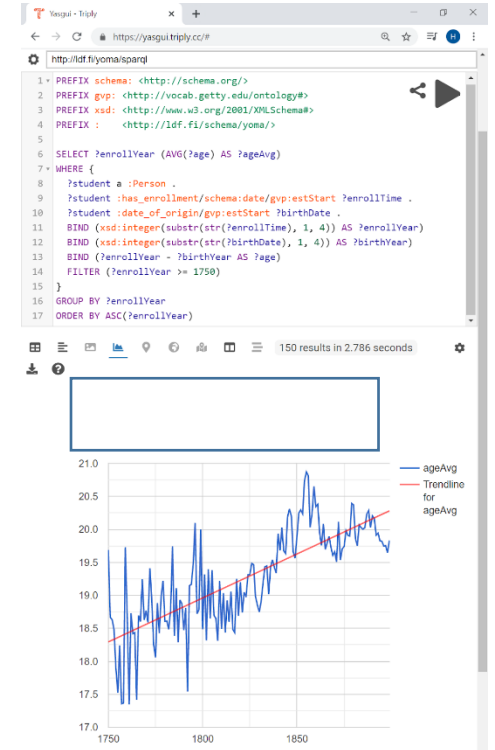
Yasgui - Triply
https://yasgui.triply.cc/#
http://ldf.fi/yoma/sparql

1 PREFIX schema: <http://schema.org/>
2 PREFIX gvp: <http://vocab.getty.edu/ontology#>
3 PREFIX xsd: <http://www.w3.org/2001/XMLSchema#>
4 PREFIX : <http://ldf.fi/schema/yoma/>
5
6 SELECT ?enrollYear (AVG(?age) AS ?ageAvg)
7 WHERE {
8 ?student a :Person .
9 ?student :has_enrollment/schema:date/gvp:estStart ?enrollTime .
10 ?student :date_of_origin/gvp:estStart ?birthDate .
11 BIND (xsd:integer(substr(str(?enrollTime), 1, 4)) AS ?enrollYear)
12 BIND (xsd:integer(substr(str(?birthDate), 1, 4)) AS ?birthYear)
13 BIND (?enrollYear - ?birthYear AS ?age)
14 FILTER (?enrollYear >= 1750)
15 }
16 GROUP BY ?enrollYear
17 ORDER BY ASC(?enrollYear)

150 results in 2.786 seconds

21.0
20.5
20.0
19.5
19.0
18.5
18.0
17.5
17.0
1750
1800
1850

ageAvg
Trendline for ageAvg